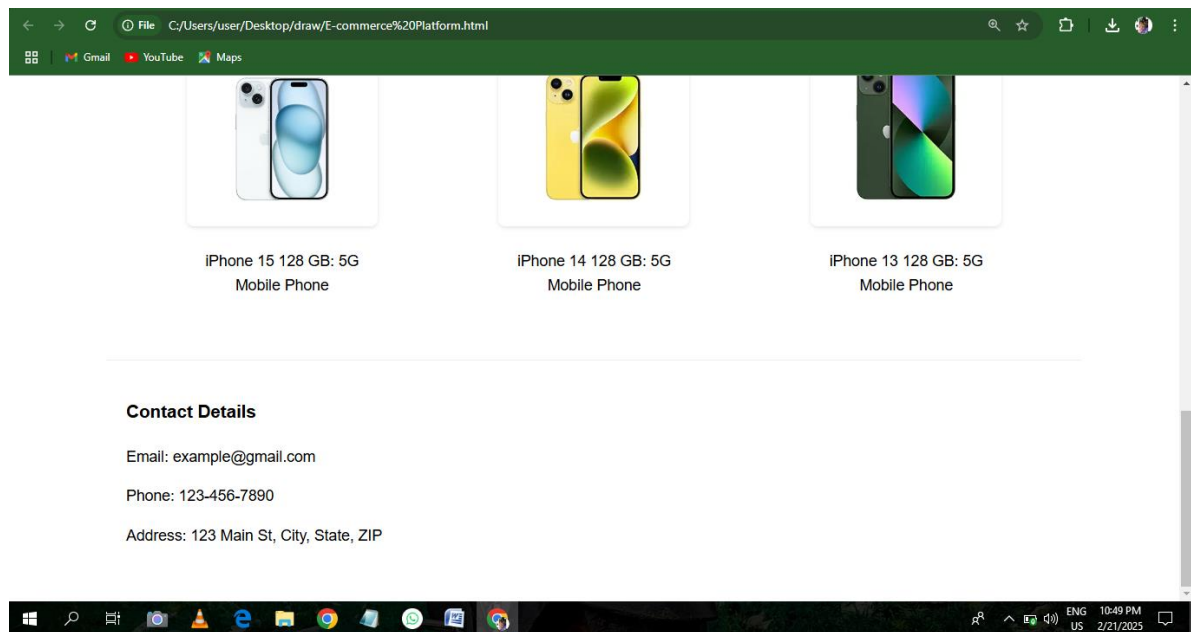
File C:/Users/user/Desktop/draw/E-commerce%20Platform.html

Gmail YouTube Maps

iPhone 15 128 GB: 5G Mobile Phone

iPhone 14 128 GB: 5G Mobile Phone

iPhone 13 128 GB: 5G Mobile Phone

Contact Details

Email: example@gmail.com

Phone: 123-456-7890

Address: 123 Main St, City, State, ZIP

ENG US 10:49 PM 2/21/2025